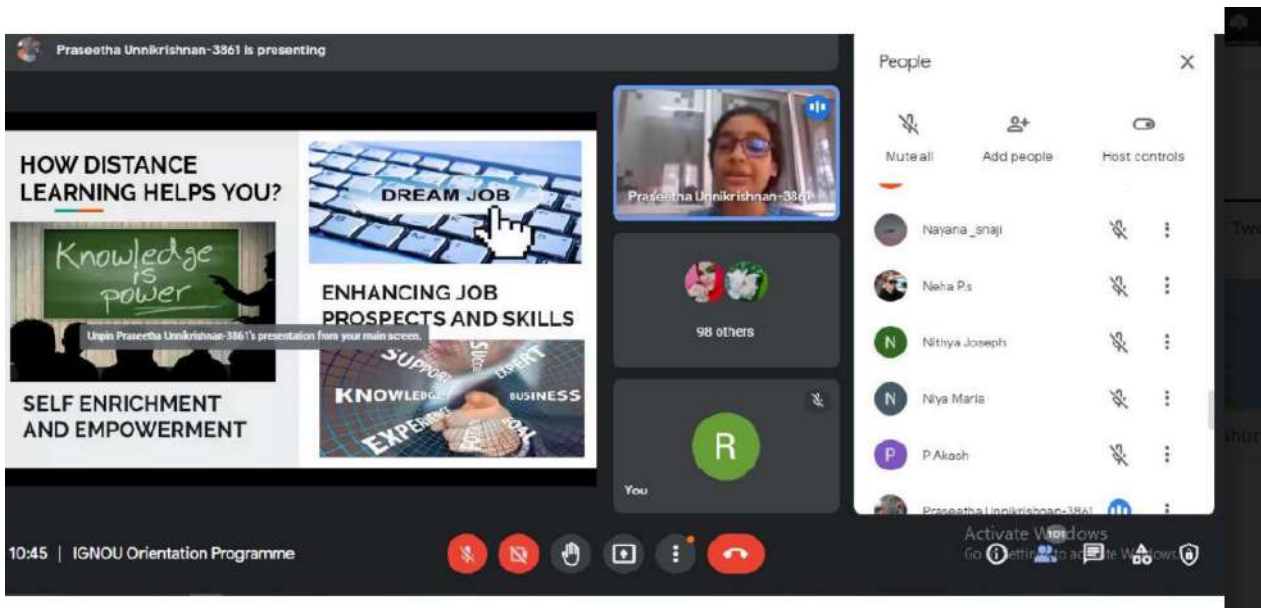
Praseetha Unnikrishnan-3861 is presenting

HOW DISTANCE LEARNING HELPS YOU?

Knowledge is power

Unpin Praseetha Unnikrishnan-3861's presentation from your main screen.

SELF ENRICHMENT AND EMPOWERMENT

DREAM JOB

ENHANCING JOB PROSPECTS AND SKILLS

SUPPORT EXPERT KNOWLEDGE BUSINESS EXPERIENCE GOAL

Praseetha Unnikrishnan-3861

98 others

R

You

People

Mute all Add people Host controls

Nayana_snaji

Neha P.s

Nithya Joseph

Niya Maria

P Akash

Praseetha Unnikrishnan-3861

10:45 | IGNOU Orientation Programme

Activate Windows
Go to Settings to activate Windows.